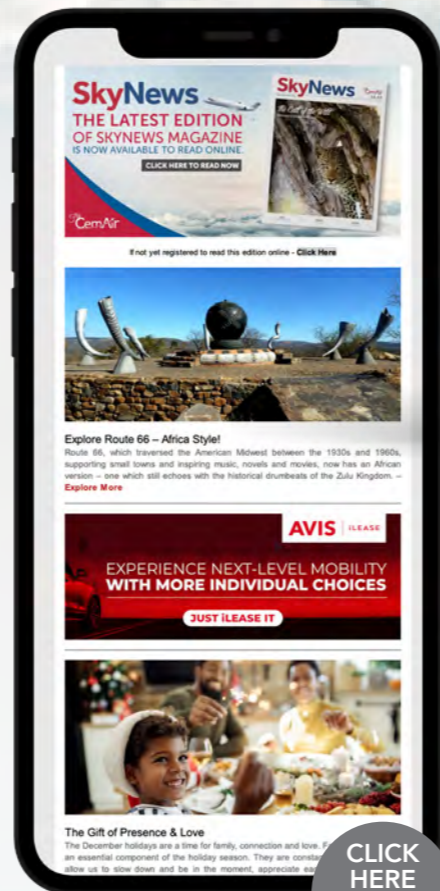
SkyNews
THE LATEST EDITION OF SKYNEWS MAGAZINE IS NOW AVAILABLE TO READ ONLINE.
CLICK HERE TO READ NOW

SkyNews

CemAir

If not yet registered to read this edition online - Click Here

Explore Route 66 – Africa Style!
Route 66, which traversed the American Midwest between the 1930s and 1960s, supporting small towns and inspiring music, novels and movies, now has an African version – one which still echoes with the historical drumbeats of the Zulu Kingdom. – Explore More

AVIS | iLEASE
EXPERIENCE NEXT-LEVEL MOBILITY WITH MORE INDIVIDUAL CHOICES
JUST iLEASE IT

The Gift of Presence & Love
The December holidays are a time for family, connection and love. F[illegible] an essential component of the holiday season. They are consta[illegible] allow us to slow down and be in the moment, appreciate ea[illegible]

CLICK HERE